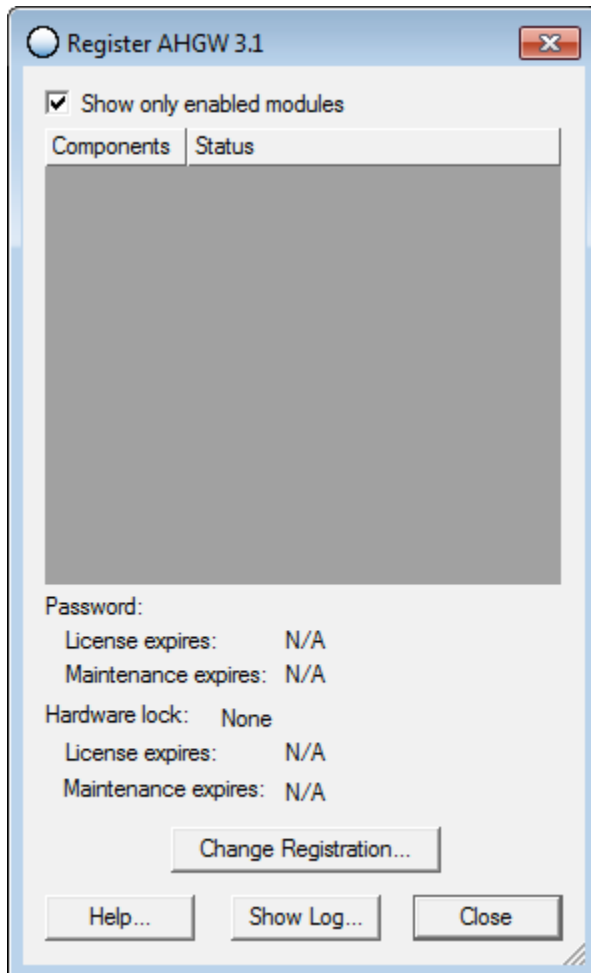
Register AHGW 3.1

Show only enabled modules

| Components | Status |
|---|---|

Password:
License expires: N/A
Maintenance expires: N/A

Hardware lock: None
License expires: N/A
Maintenance expires: N/A

Change Registration...

Help... Show Log... Close